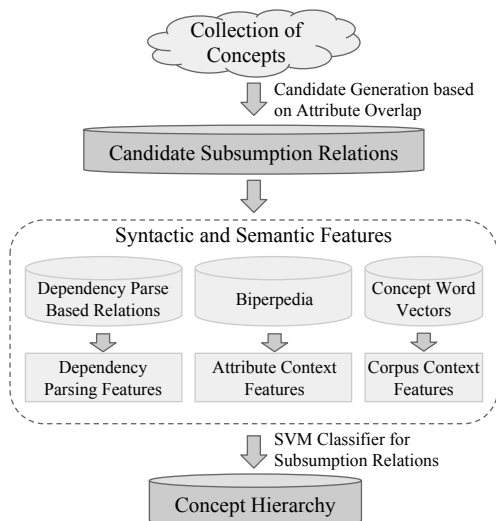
Collection of Concepts

Candidate Generation based on Attribute Overlap

Candidate Subsumption Relations

Syntactic and Semantic Features

Dependency Parse Based Relations

Biperpedia

Concept Word Vectors

Dependency Parsing Features

Attribute Context Features

Corpus Context Features

SVM Classifier for Subsumption Relations

Concept Hierarchy